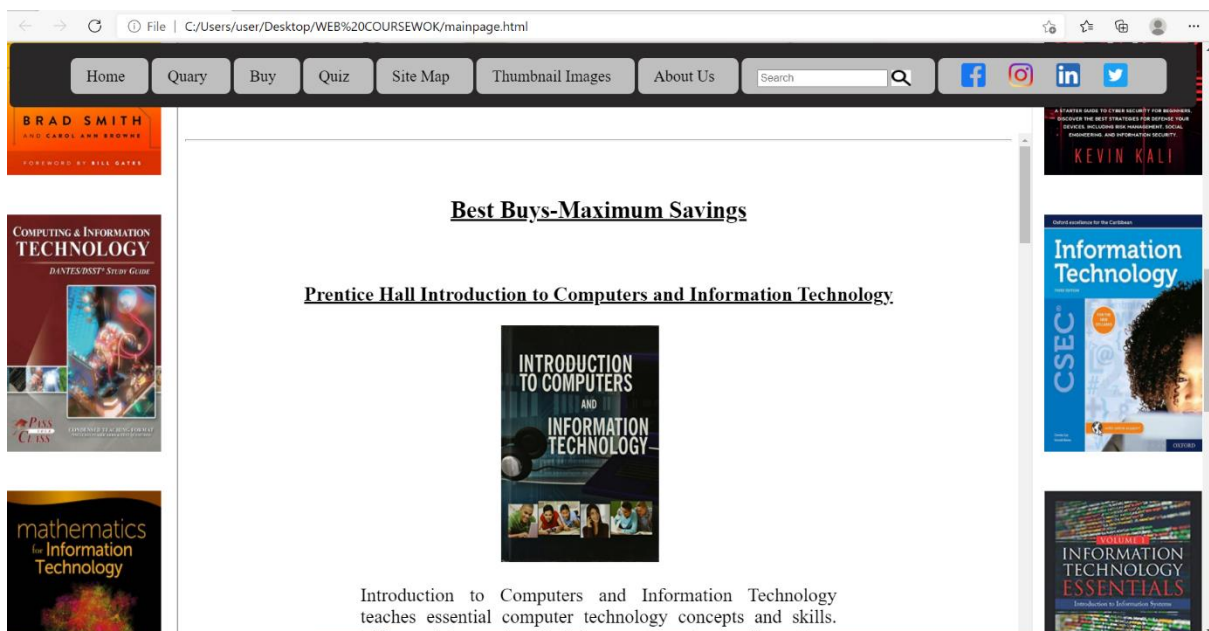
File | C:/Users/user/Desktop/WEB%20COURSEWOK/mainpage.html

Home Quary Buy Quiz Site Map Thumbnail Images About Us Search

BRAD SMITH
AND CAROL ANN BROWNE
FOREWORD BY BILL GATES

KEVIN KALI

COMPUTING & INFORMATION TECHNOLOGY
DANTES/DSST® STUDY GUIDE

Information Technology
CSEC®
OXFORD

mathematics for Information Technology

VOLUME 1
INFORMATION TECHNOLOGY ESSENTIALS
Introduction to Information Systems

Best Buys-Maximum Savings

Prentice Hall Introduction to Computers and Information Technology

INTRODUCTION TO COMPUTERS AND INFORMATION TECHNOLOGY

Introduction to Computers and Information Technology teaches essential computer technology concepts and skills.